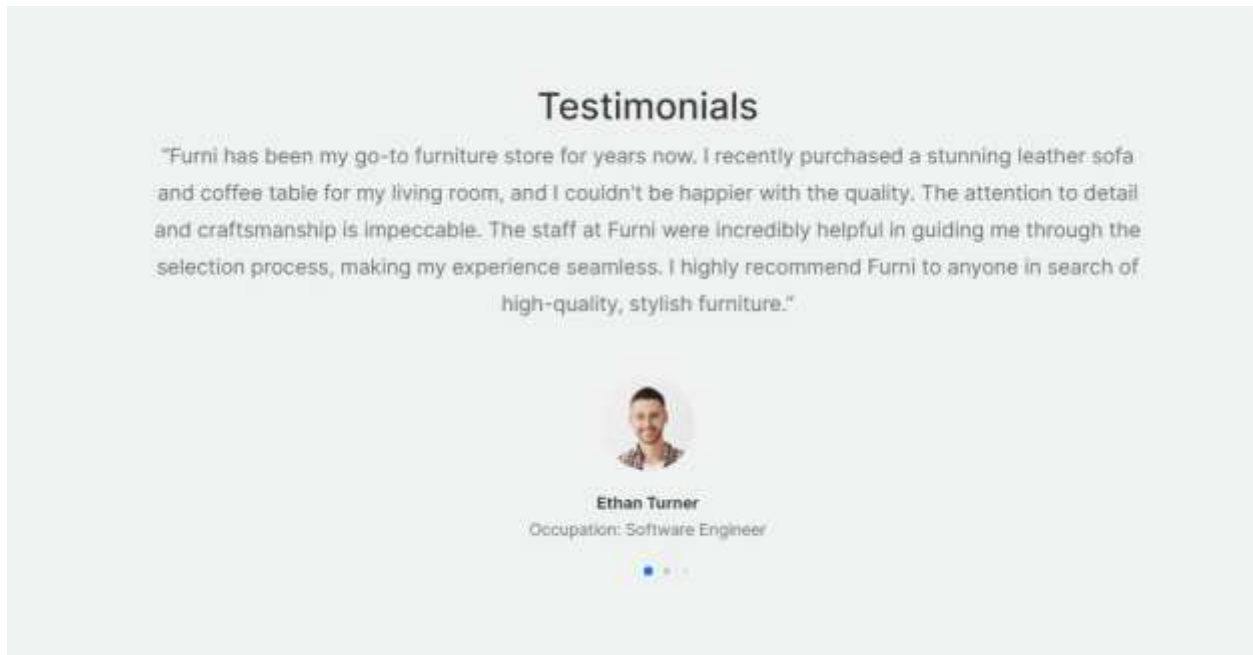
Testimonials

"Furni has been my go-to furniture store for years now. I recently purchased a stunning leather sofa and coffee table for my living room, and I couldn't be happier with the quality. The attention to detail and craftsmanship is impeccable. The staff at Furni were incredibly helpful in guiding me through the selection process, making my experience seamless. I highly recommend Furni to anyone in search of high-quality, stylish furniture."

Ethan Turner

Occupation: Software Engineer